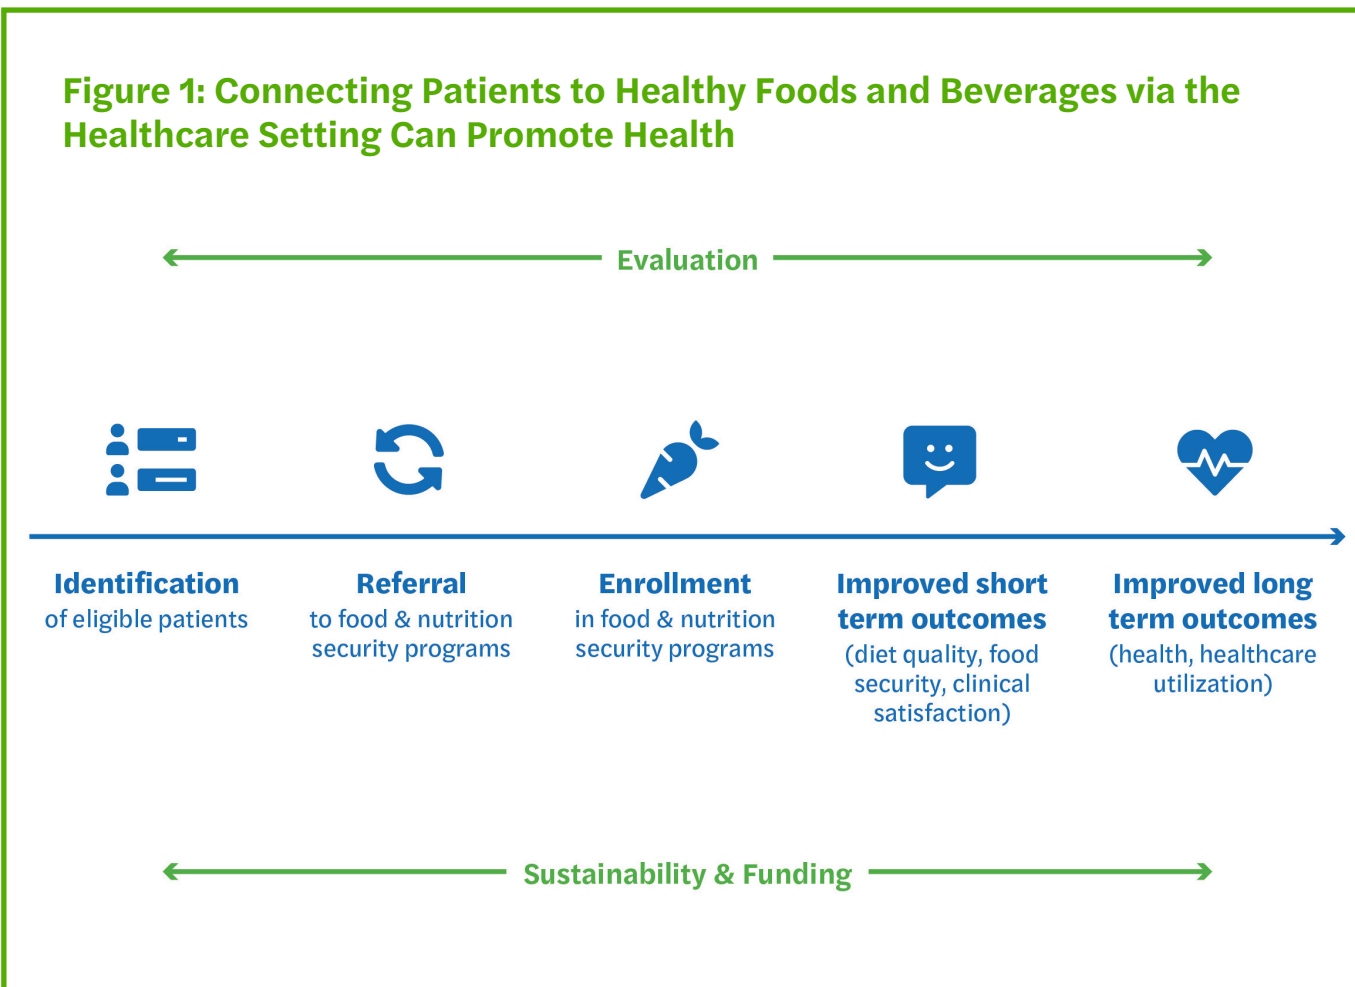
Figure 1: Connecting Patients to Healthy Foods and Beverages via the Healthcare Setting Can Promote Health

Evaluation

Identification
of eligible patients

Referral
to food & nutrition security programs

Enrollment
in food & nutrition security programs

Improved short term outcomes
(diet quality, food security, clinical satisfaction)

Improved long term outcomes
(health, healthcare utilization)

Sustainability & Funding